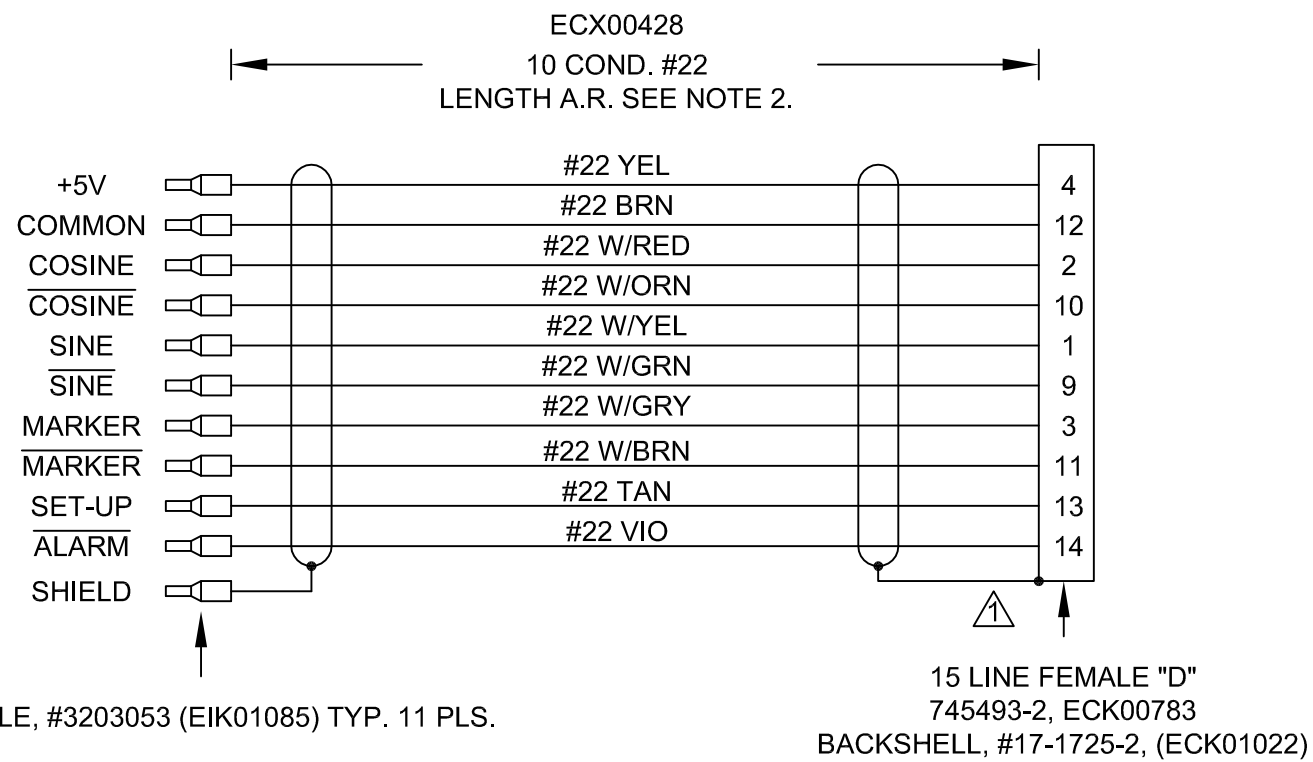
ECX00428
10 COND. #22
LENGTH A.R. SEE NOTE 2.

+5V
COMMON
COSINE
$\overline{\text{COSINE}}$
SINE
$\overline{\text{SINE}}$
MARKER
$\overline{\text{MARKER}}$
SET-UP
$\overline{\text{ALARM}}$
SHIELD

#22 YEL
#22 BRN
#22 W/RED
#22 W/ORN
#22 W/YEL
#22 W/GRN
#22 W/GRY
#22 W/BRN
#22 TAN
#22 VIO

4
12
2
10
1
9
3
11
13
14

1

LE, #3203053 (EIK01085) TYP. 11 PLS.

15 LINE FEMALE "D"
745493-2, ECK00783
BACKSHELL, #17-1725-2, (ECK01022)